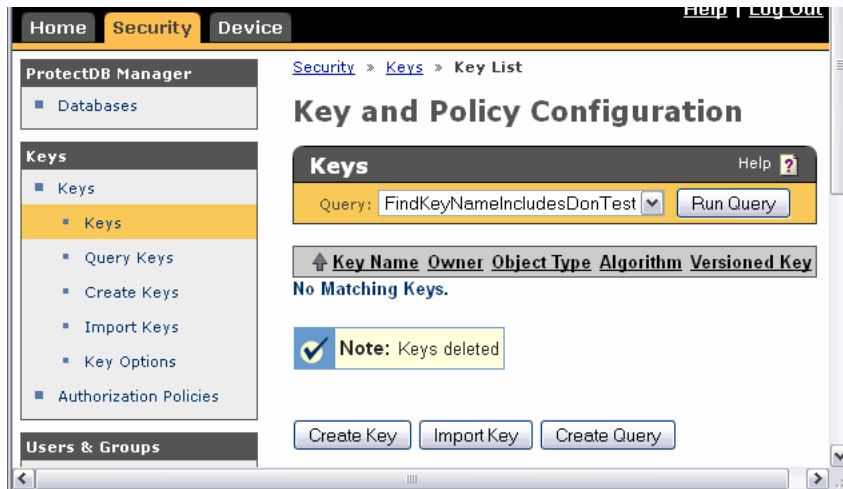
Home Security Device

Help | Log Out

ProtectDB Manager

Databases

Keys

Keys

Keys

Query Keys

Create Keys

Import Keys

Key Options

Authorization Policies

Users & Groups

Security » Keys » Key List

Key and Policy Configuration

Keys

Help ?

Query: FindKeyNameIncludesDonTest

Run Query

| Key Name | Owner | Object Type | Algorithm | Versioned Key |
|---|---|---|---|---|

No Matching Keys.

Note: Keys deleted

Create Key Import Key Create Query